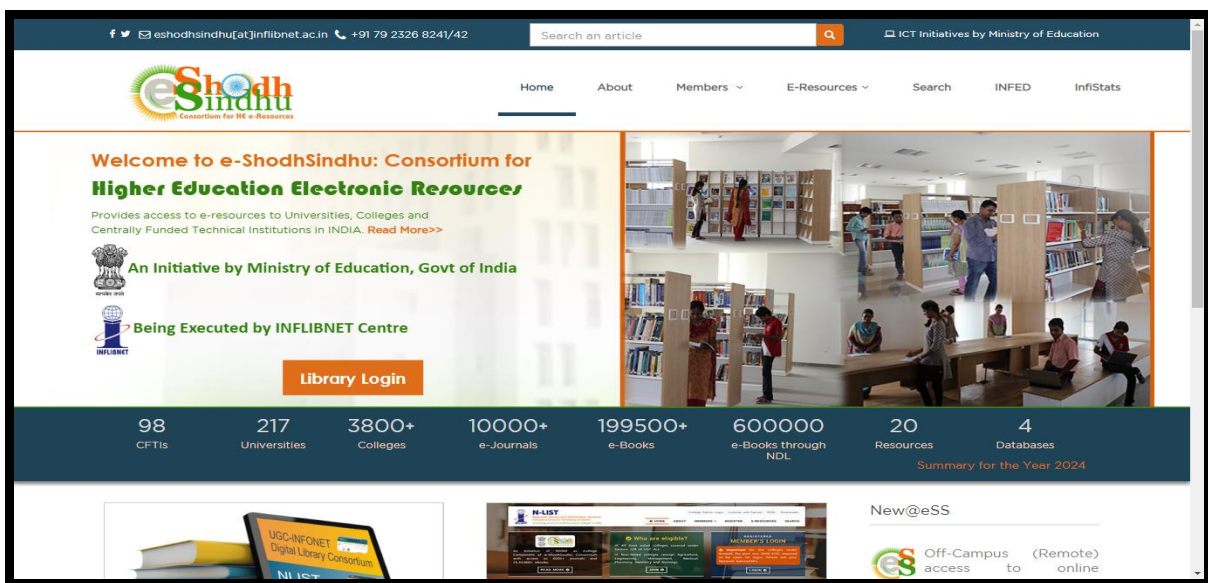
eshodhsindhu[at]inflibnet.ac.in +91 79 2326 8241/42

Search an article

ICT Initiatives by Ministry of Education

eShodh Sindhu
Consortium for HE e-Resources

Home About Members E-Resources Search INFED InfiStats

Welcome to e-ShodhSindhu: Consortium for
Higher Education Electronic Resources

Provides access to e-resources to Universities, Colleges and Centrally Funded Technical Institutions in INDIA. Read More>>

An Initiative by Ministry of Education, Govt of India

Being Executed by INFLIBNET Centre

INFLIBNET

Library Login

98
CFTIs

217
Universities

3800+
Colleges

10000+
e-Journals

199500+
e-Books

600000
e-Books through NDL

20
Resources

4
Databases

Summary for the Year 2024

UGC-INFONET Digital Library Consortium

NLIST

N-LIST

Who are eligible?

MEMBER'S LOGIN

New@eSS

Off-Campus (Remote) access to online